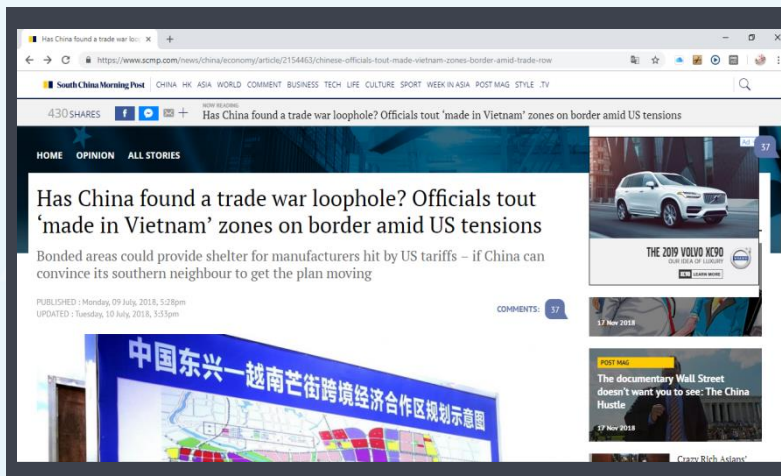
Has China found a trade war loop ×

https://www.scmp.com/news/china/economy/article/2154463/chinese-officials-tout-made-vietnam-zones-border-amid-trade-row

South China Morning Post CHINA HK ASIA WORLD COMMENT BUSINESS TECH LIFE CULTURE SPORT WEEK IN ASIA POST MAG STYLE .TV

430 SHARES

NOW READING:
Has China found a trade war loophole? Officials tout 'made in Vietnam' zones on border amid US tensions

HOME OPINION ALL STORIES

Has China found a trade war loophole? Officials tout 'made in Vietnam' zones on border amid US tensions

Bonded areas could provide shelter for manufacturers hit by US tariffs – if China can convince its southern neighbour to get the plan moving

PUBLISHED : Monday, 09 July, 2018, 5:28pm
UPDATED : Tuesday, 10 July, 2018, 3:33pm

COMMENTS: 37

Ad

37

THE 2019 VOLVO XC90
OUR IDEA OF LUXURY
LEARN MORE

17 Nov 2018

17 Nov 2018

POST MAG

The documentary Wall Street doesn't want you to see: The China Hustle

17 Nov 2018

Crazy Rich Asians'

中国东兴—越南芒街跨境经济合作区规划示意图